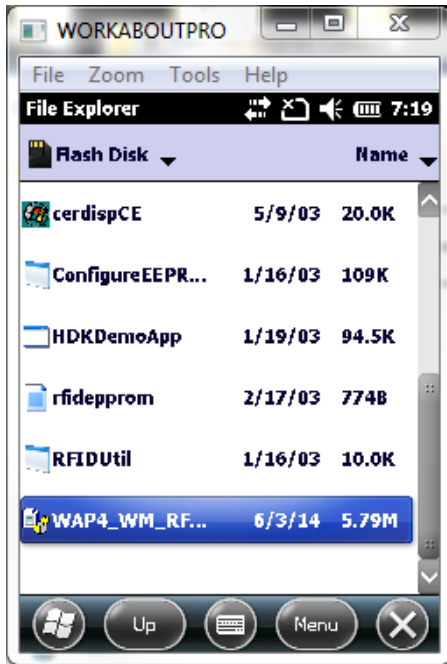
WORKABOUTPRO

File Zoom Tools Help

File Explorer 7:19

Flash Disk Name

cerdispCE 5/9/03 20.0K

ConfigureEEPR... 1/16/03 109K

HDKDemoApp 1/19/03 94.5K

rfideprom 2/17/03 774B

RFIDUtil 1/16/03 10.0K

WAP4_WM_RF... 6/3/14 5.79M

Up

Menu